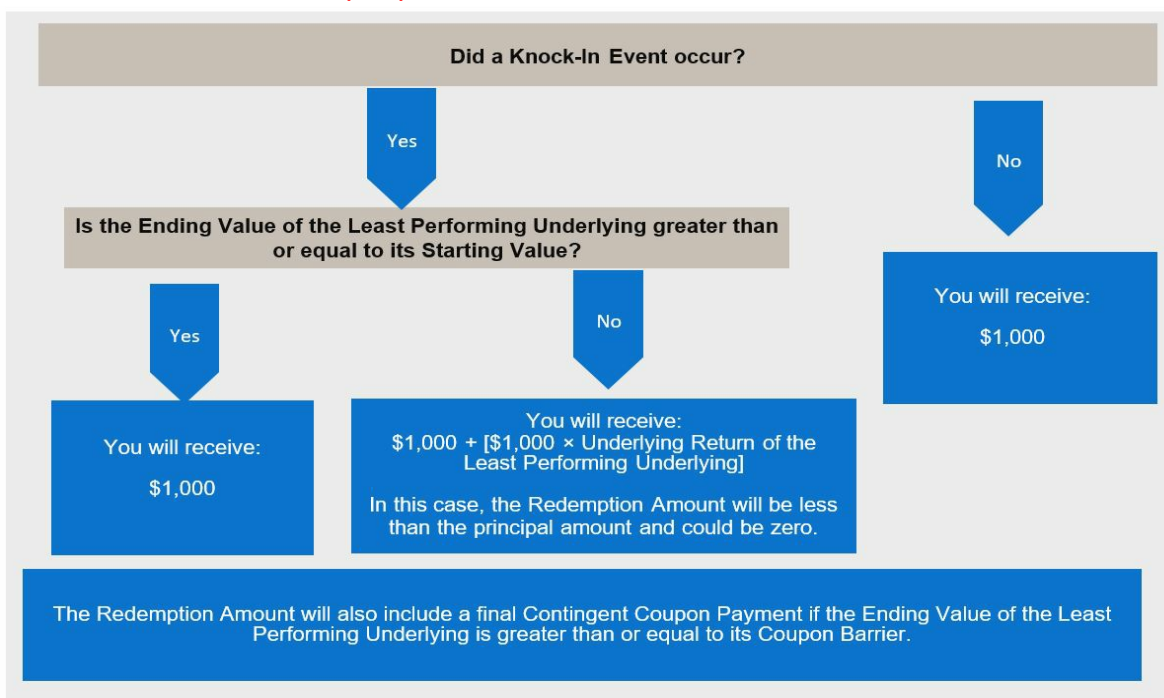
Did a Knock-In Event occur?

Yes

No

Is the Ending Value of the Least Performing Underlying greater than or equal to its Starting Value?

You will receive:

$1,000

Yes

No

You will receive:

$1,000

You will receive:
$1,000 + [$1,000 × Underlying Return of the Least Performing Underlying]

In this case, the Redemption Amount will be less than the principal amount and could be zero.

The Redemption Amount will also include a final Contingent Coupon Payment if the Ending Value of the Least Performing Underlying is greater than or equal to its Coupon Barrier.